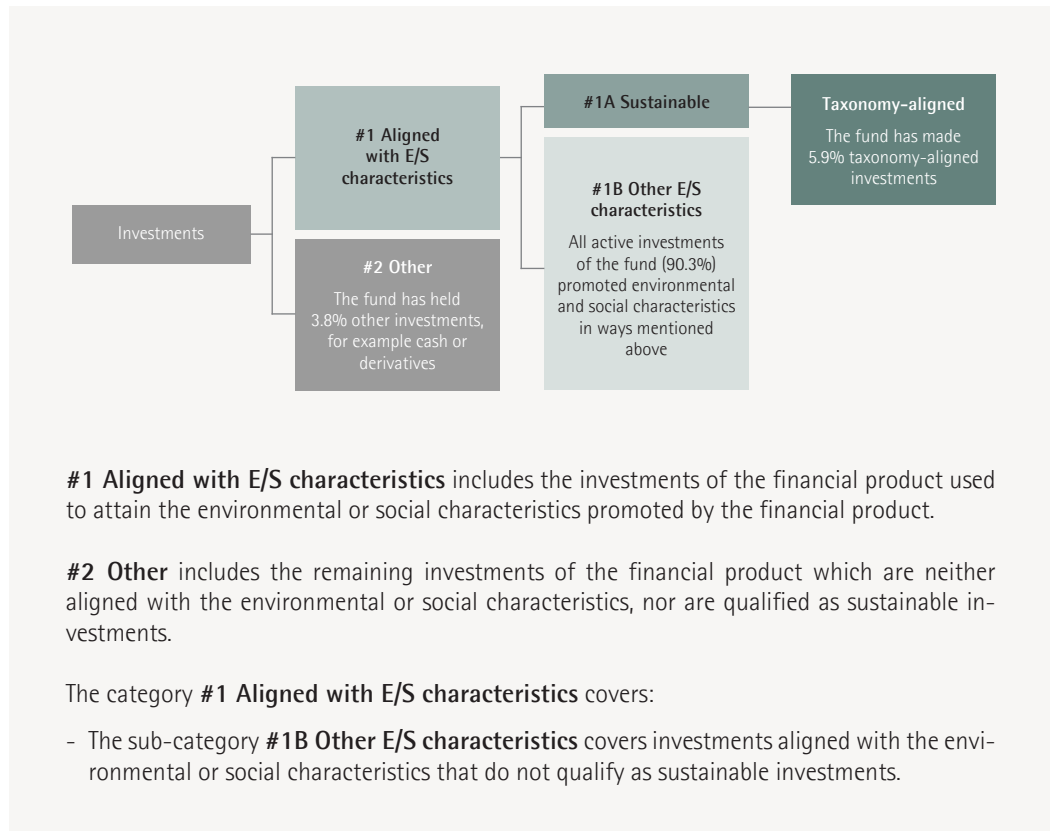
Investments

#1 Aligned with E/S characteristics

#2 Other

The fund has held 3.8% other investments, for example cash or derivatives

#1A Sustainable

#1B Other E/S characteristics

All active investments of the fund (90.3%) promoted environmental and social characteristics in ways mentioned above

Taxonomy-aligned

The fund has made 5.9% taxonomy-aligned investments

**#1 Aligned with E/S characteristics** includes the investments of the financial product used to attain the environmental or social characteristics promoted by the financial product.

**#2 Other** includes the remaining investments of the financial product which are neither aligned with the environmental or social characteristics, nor are qualified as sustainable investments.

The category **#1 Aligned with E/S characteristics** covers:

- The sub-category **#1B Other E/S characteristics** covers investments aligned with the environmental or social characteristics that do not qualify as sustainable investments.